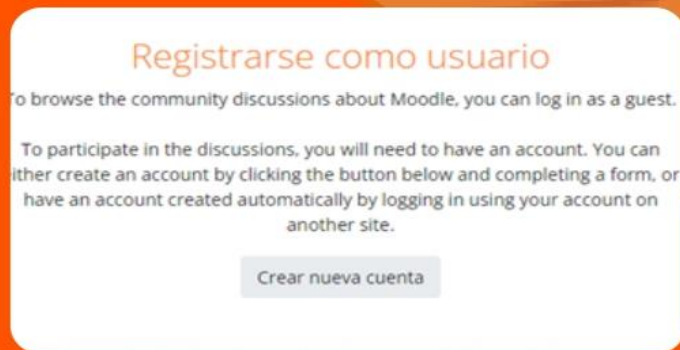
Registrarse como usuario

To browse the community discussions about Moodle, you can log in as a guest.

To participate in the discussions, you will need to have an account. You can either create an account by clicking the button below and completing a form, or have an account created automatically by logging in using your account on another site.

Crear nueva cuenta